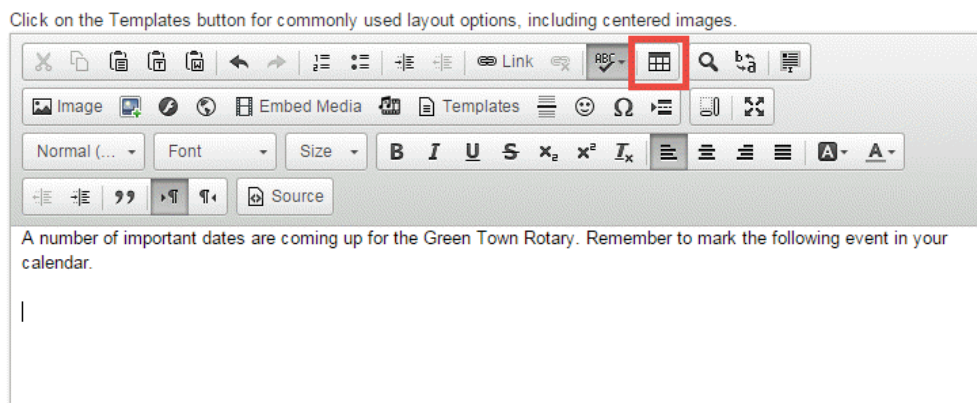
Click on the Templates button for commonly used layout options, including centered images.

Link

Image Embed Media Templates

Normal (... Font Size

Source

A number of important dates are coming up for the Green Town Rotary. Remember to mark the following event in your calendar.